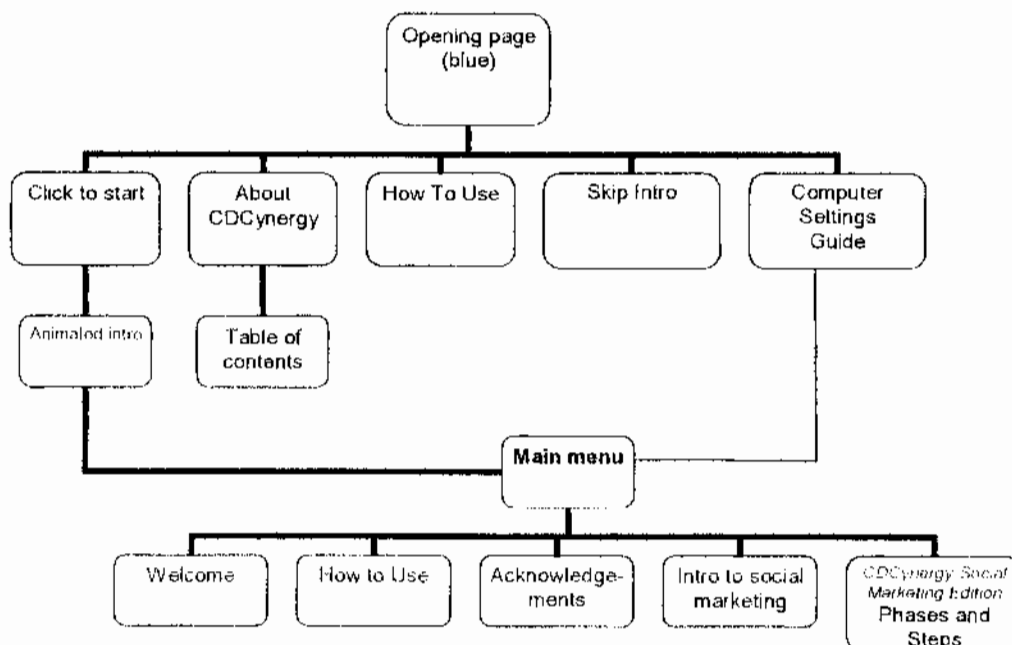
Opening page (blue)

Click to start

About CDCynergy

How To Use

Skip Intro

Computer Settings Guide

Animated intro

Table of contents

Main menu

Welcome

How to Use

Acknowledgements

Intro to social marketing

CDCynergy Social Marketing Edition Phases and Steps